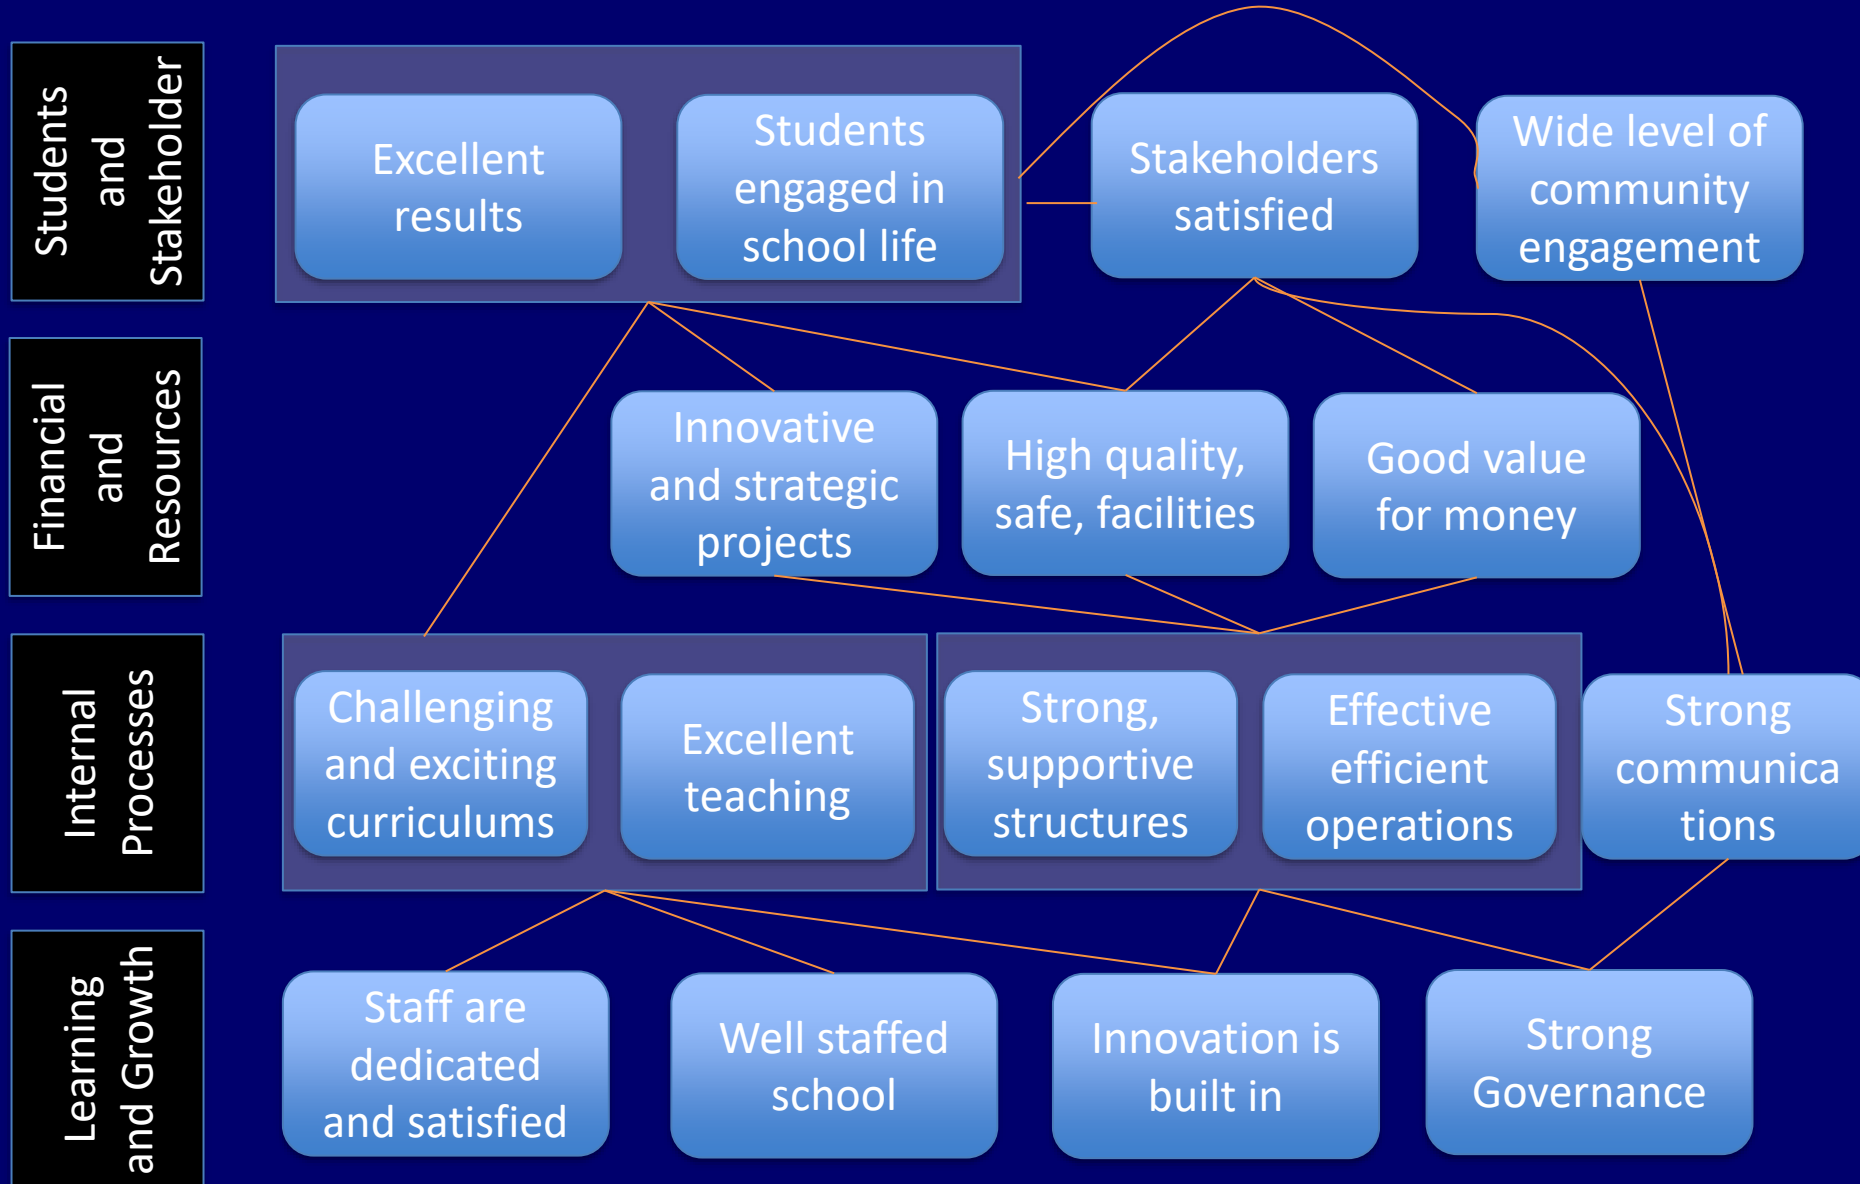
Students and Stakeholder

Excellent results

Students engaged in school life

Stakeholders satisfied

Wide level of community engagement

Financial and Resources

Innovative and strategic projects

High quality, safe, facilities

Good value for money

Internal Processes

Challenging and exciting curriculums

Excellent teaching

Strong, supportive structures

Effective efficient operations

Strong communica tions

Learning and Growth

Staff are dedicated and satisfied

Well staffed school

Innovation is built in

Strong Governance